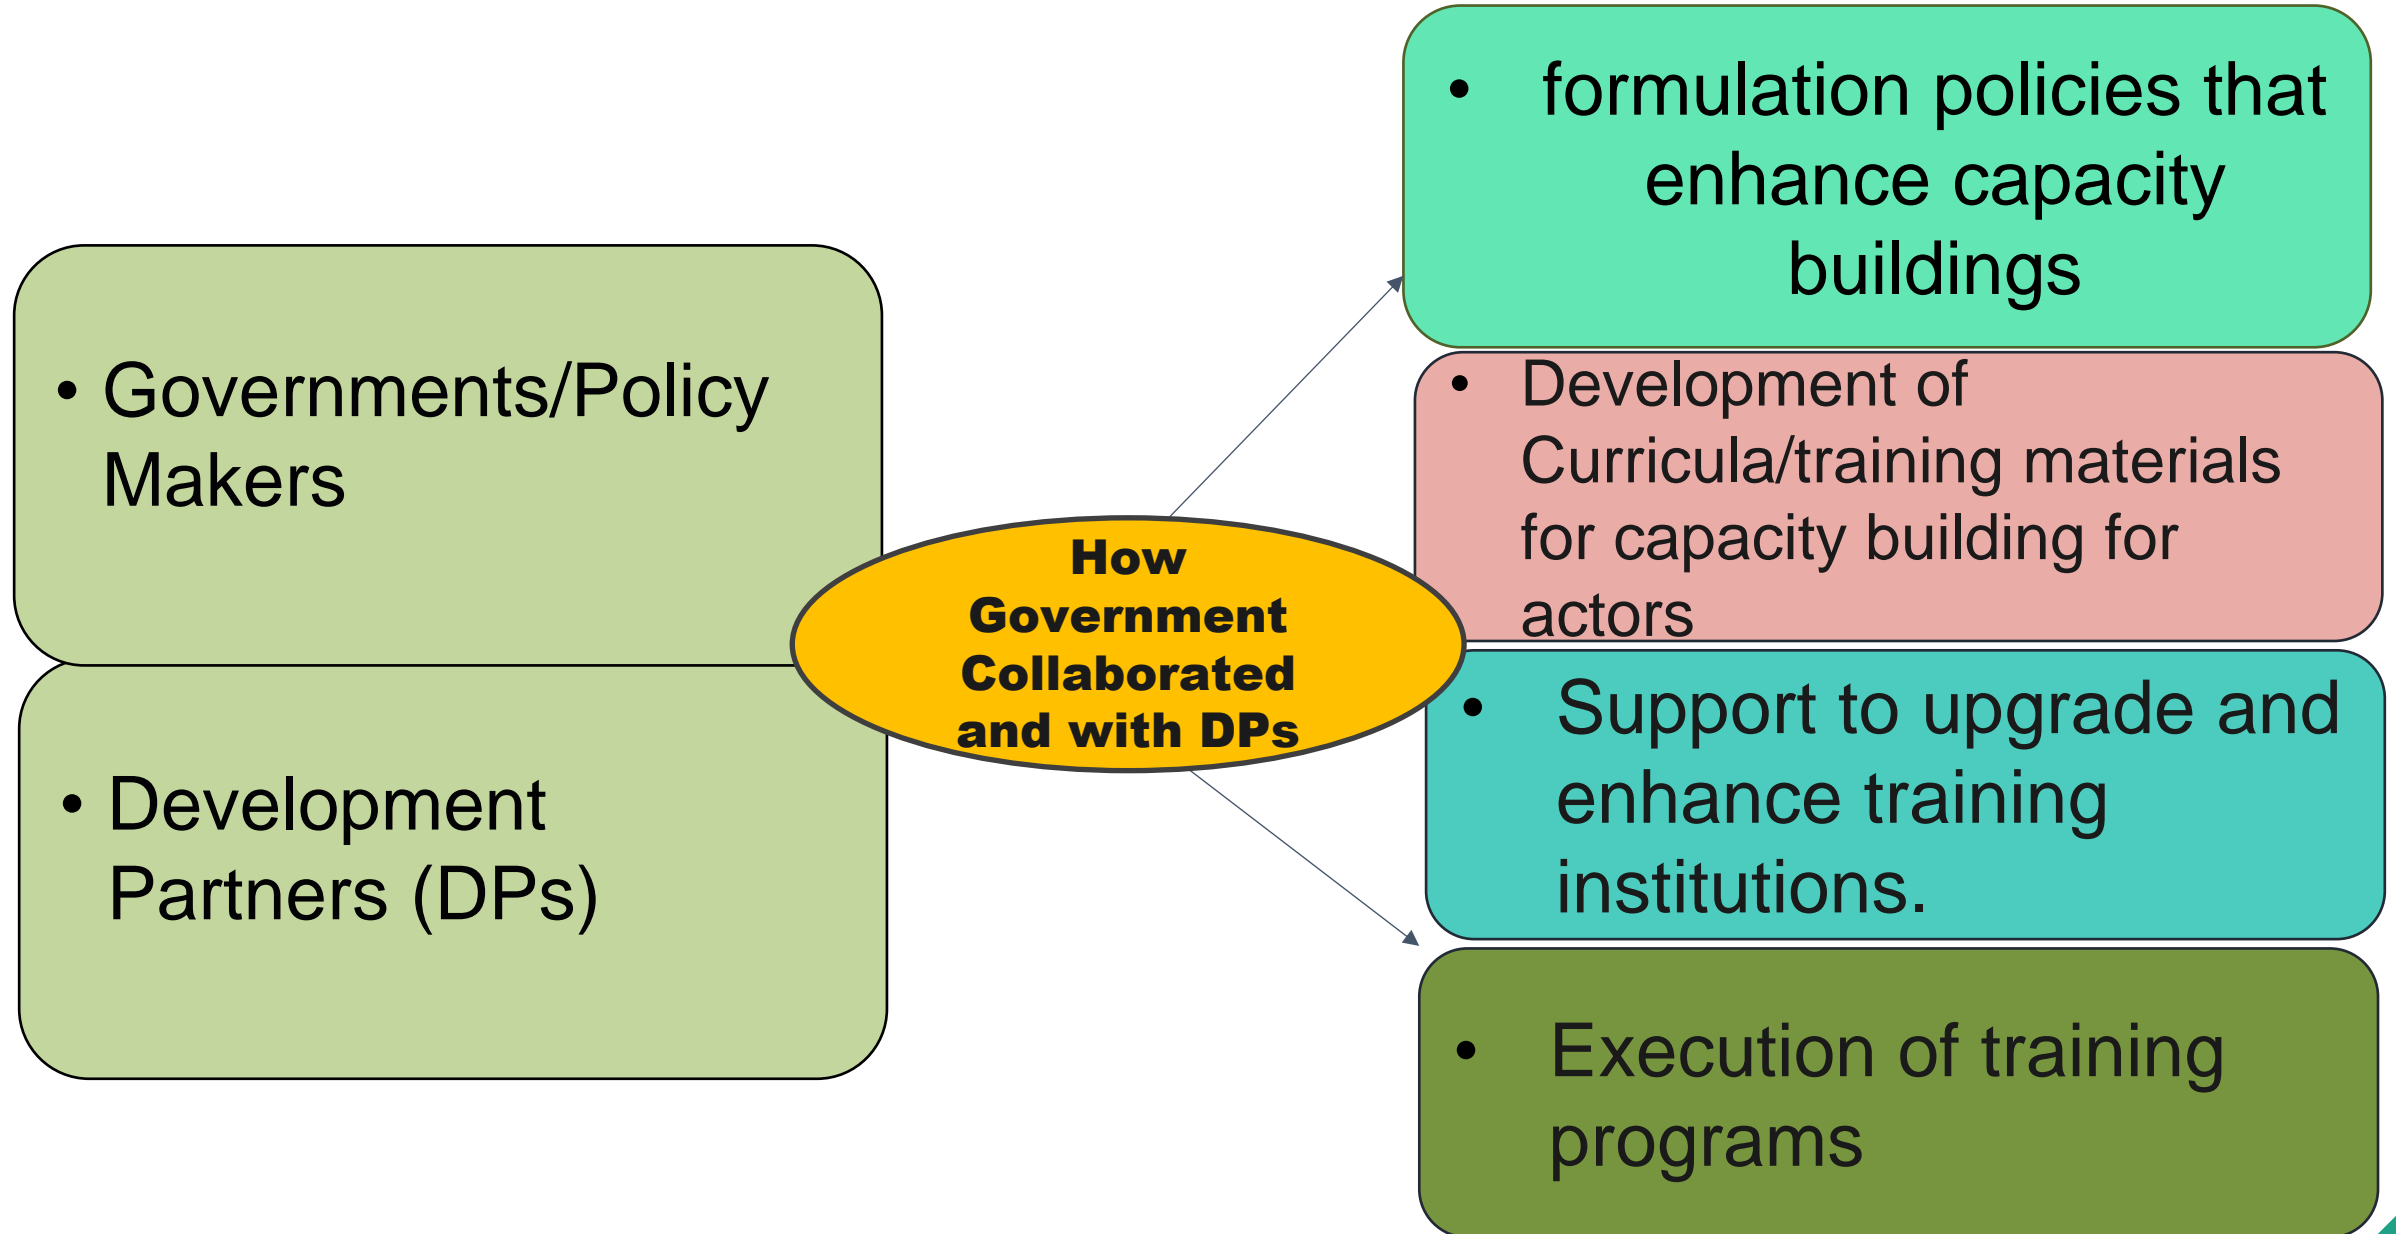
• Governments/Policy Makers

• Development Partners (DPs)

How Government Collaborated and with DPs

• formulation policies that enhance capacity buildings

• Development of Curricula/training materials for capacity building for actors

• Support to upgrade and enhance training institutions.

• Execution of training programs